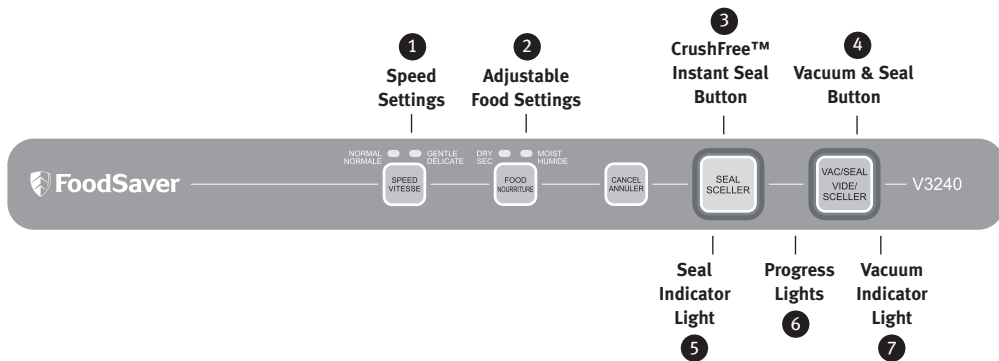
1
Speed Settings

2
Adjustable Food Settings

3
CrushFree™ Instant Seal Button

4
Vacuum & Seal Button

FoodSaver

NORMAL NORMALE
GENTLE DÉLICATE
SPEED VITESSE

DRY SEC
MOIST HUMIDE
FOOD NOURRITURE

CANCEL ANNULER

SEAL SCELLER

VAC/SEAL VIDE/ SCELLER

V3240

Seal Indicator Light
5

Progress Lights
6

Vacuum Indicator Light
7